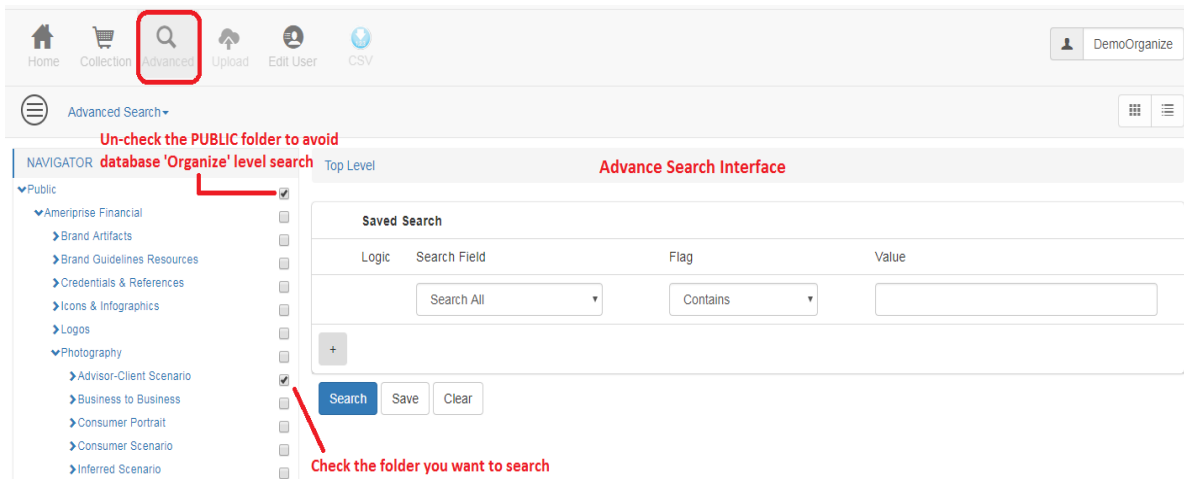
Home Collection Advanced Upload Edit User CSV

DemoOrganize

Advanced Search

Un-check the PUBLIC folder to avoid database 'Organize' level search

NAVIGATOR

Top Level

Advance Search Interface

Public
Ameriprise Financial
Brand Artifacts
Brand Guidelines Resources
Credentials & References
Icons & Infographics
Logos
Photography
Advisor-Client Scenario
Business to Business
Consumer Portrait
Consumer Scenario
Inferred Scenario

Saved Search

| Logic | Search Field | Flag | Value |
|---|---|---|---|
| | Search All | Contains | |

+

Search Save Clear

Check the folder you want to search